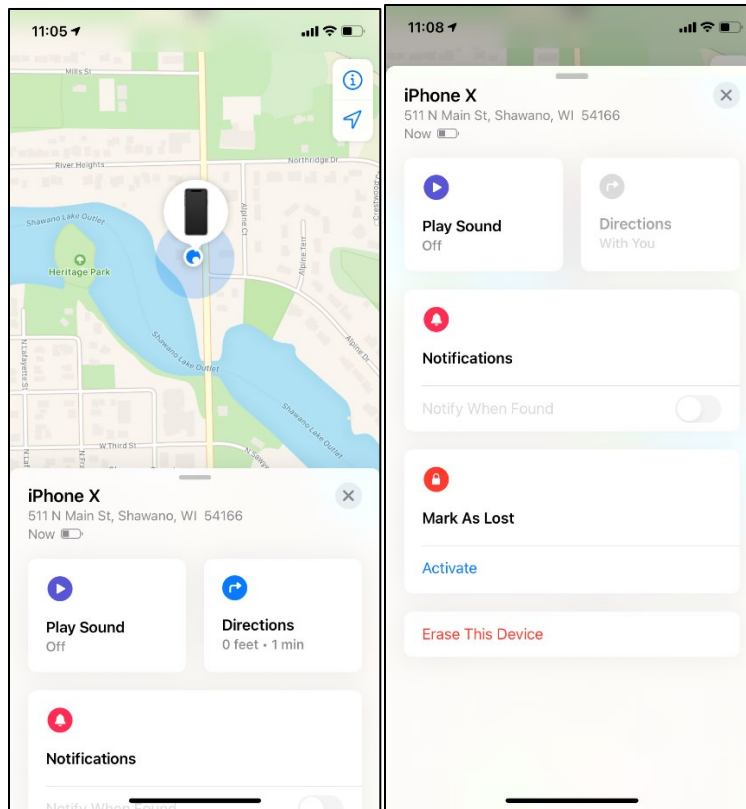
11:05

Mills St

River Heights

Northridge Dr

Shawano Lake Outlet

Heritage Park

Alpine Ct

Alpine Terr

Crestview Dr

Shawano Lake Outlet

Alpine Dr

N Lafayette St

Shawano Lake Outlet

W Third St

N Sawyer

iPhone X
511 N Main St, Shawano, WI 54166
Now

Play Sound
Off

Directions
0 feet • 1 min

Notifications

Notify When Found

11:08

iPhone X
511 N Main St, Shawano, WI 54166
Now

Play Sound
Off

Directions
With You

Notifications

Notify When Found

Mark As Lost

Activate

Erase This Device